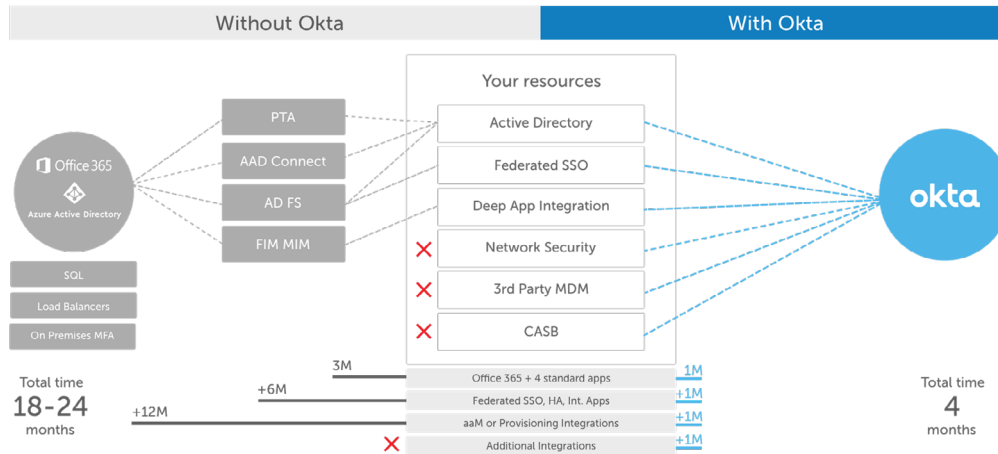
Without Okta

With Okta

Office 365

Azure Active Directory

SQL

Load Balancers

On Premises MFA

PTA

AAD Connect

AD FS

FIM MIM

Your resources

Active Directory

Federated SSO

Deep App Integration

Network Security

3rd Party MDM

CASB

okta

Total time
18-24
months

3M

+6M

+12M

Office 365 + 4 standard apps

Federated SSO, HA, Int. Apps

aaM or Provisioning Integrations

Additional Integrations

1M

+1M

+1M

+1M

Total time
4
months